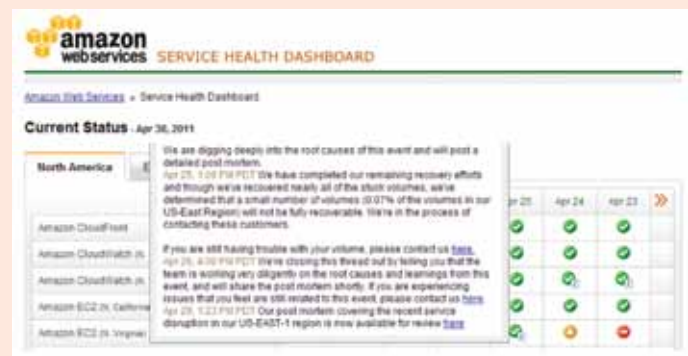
amazon webservices SERVICE HEALTH DASHBOARD

Amazon Web Services » Service Health Dashboard

Current Status - Apr 30, 2011

North America | E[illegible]

We are digging deeply into the root causes of this event and will post a detailed post mortem.
Apr 25, 1:05 PM PDT We have completed our remaining recovery efforts and though we've recovered nearly all of the stuck volumes, we've determined that a small number of volumes (0.07% of the volumes in our US-East Region) will not be fully recoverable. We're in the process of contacting these customers.

If you are still having trouble with your volume, please contact us here.
Apr 26, 4:00 PM PDT We're closing this thread out by telling you that the team is working very diligently on the root causes and learnings from this event, and will share the post mortem shortly. If you are experiencing issues that you feel are still related to this event, please contact us here.
Apr 29, 1:23 PM PDT Our post mortem covering the recent service disruption in our US-EAST-1 region is now available for review here

| | Apr 25 | Apr 24 | Apr 23 |
|---|---|---|---|
| Amazon CloudFront | | | |
| Amazon CloudWatch (N. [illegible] | | | |
| Amazon CloudWatch (N. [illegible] | | | |
| Amazon EC2 (N. California) | | | |
| Amazon EC2 (N. Virginia) | | | |